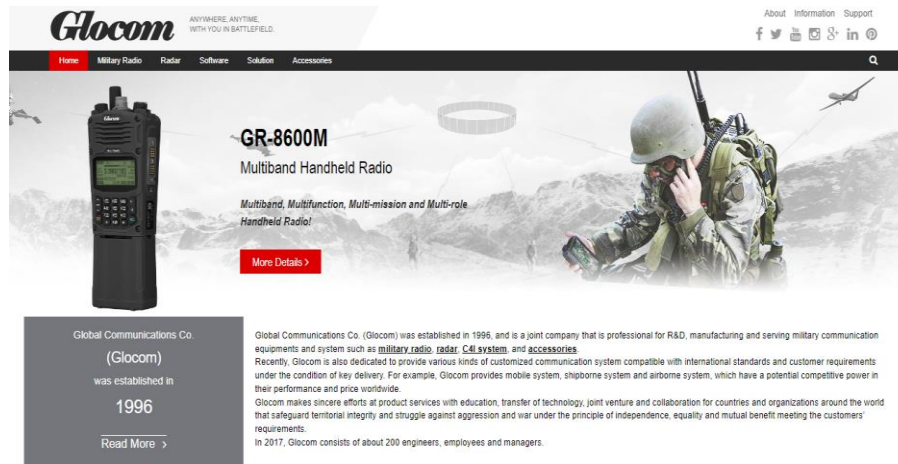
Glocom ANYWHERE, ANYTIME, WITH YOU IN BATTLEFIELD.

About Information Support

Home Military Radio Radar Software Solution Accessories

GR-8600M
Multiband Handheld Radio

Multiband, Multifunction, Multi-mission and Multi-role Handheld Radio!

More Details >

Global Communications Co.
(Glocom)
was established in
1996
Read More >

Global Communications Co. (Glocom) was established in 1996, and is a joint company that is professional for R&D, manufacturing and serving military communication equipments and system such as military radio, radar, C4I system, and accessories.
Recently, Glocom is also dedicated to provide various kinds of customized communication system compatible with international standards and customer requirements under the condition of key delivery. For example, Glocom provides mobile system, shipborne system and airborne system, which have a potential competitive power in their performance and price worldwide.
Glocom makes sincere efforts at product services with education, transfer of technology, joint venture and collaboration for countries and organizations around the world that safeguard territorial integrity and struggle against aggression and war under the principle of independence, equality and mutual benefit meeting the customers' requirements.
In 2017, Glocom consists of about 200 engineers, employees and managers.